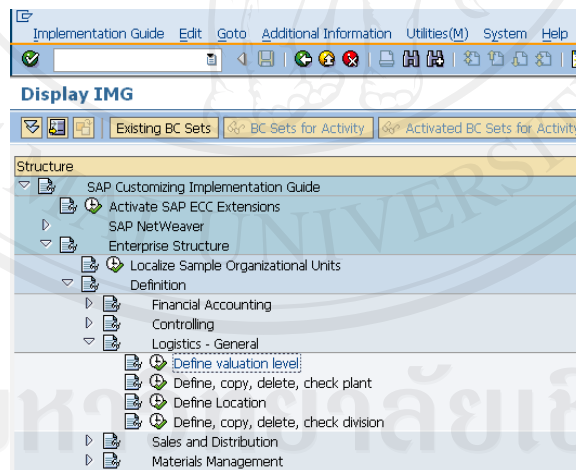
Implementation Guide Edit Goto Additional Information Utilities(M) System Help

Display IMG

Existing BC Sets BC Sets for Activity Activated BC Sets for Activity

Structure

SAP Customizing Implementation Guide
Activate SAP ECC Extensions
SAP NetWeaver
Enterprise Structure
Localize Sample Organizational Units
Definition
Financial Accounting
Controlling
Logistics - General
Define valuation level
Define, copy, delete, check plant
Define Location
Define, copy, delete, check division
Sales and Distribution
Materials Management